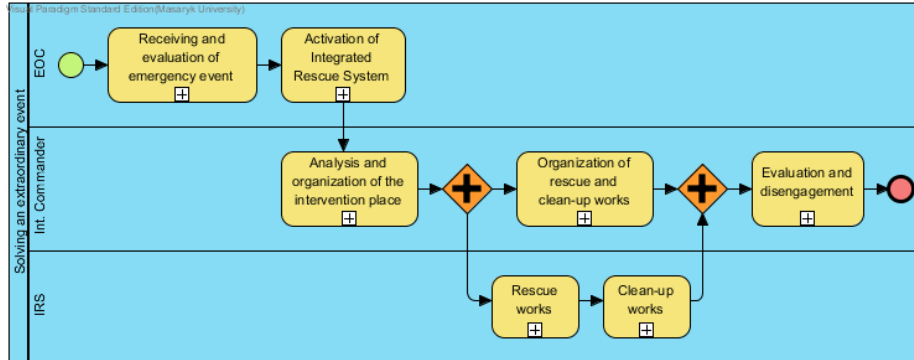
Visual Paradigm Standard Edition(Masaryk University)

Solving an extraordinary event

EOC

Receiving and evaluation of emergency event

Activation of Integrated Rescue System

Int. Commander

Analysis and organization of the intervention place

Organization of rescue and clean-up works

Evaluation and disengagement

IRS

Rescue works

Clean-up works